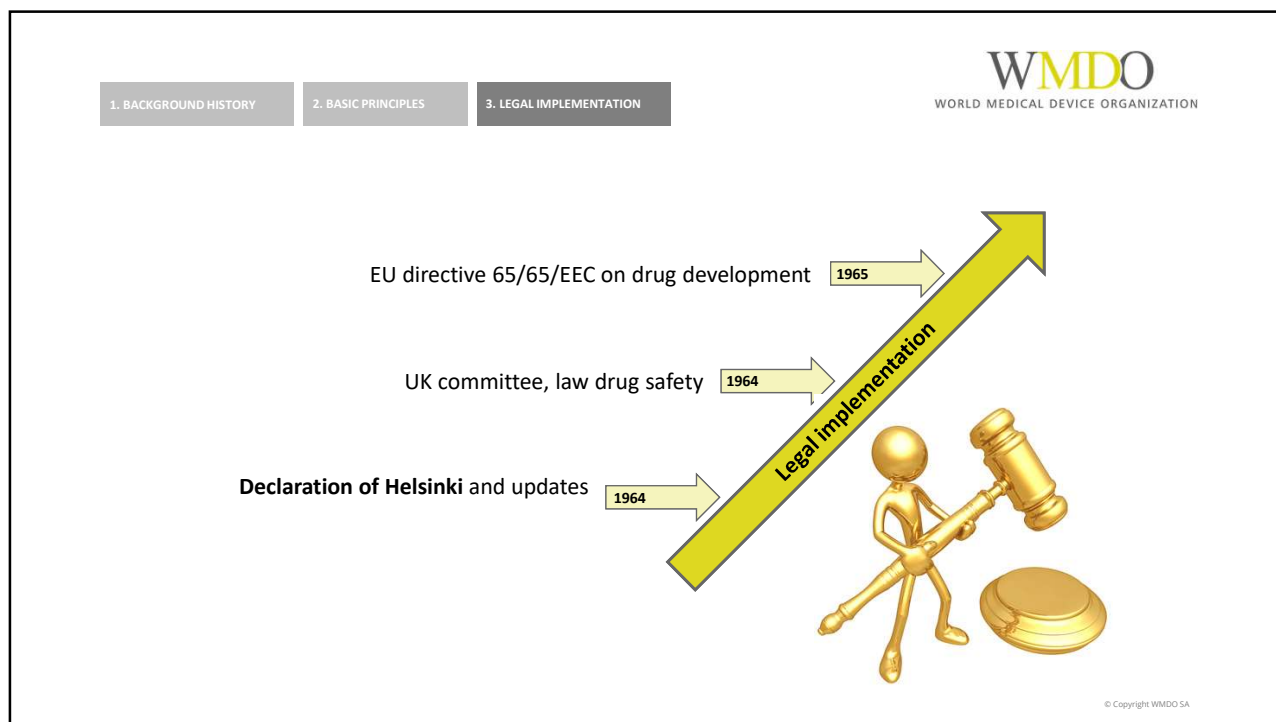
1. BACKGROUND HISTORY

2. BASIC PRINCIPLES

3. LEGAL IMPLEMENTATION

WMDO
WORLD MEDICAL DEVICE ORGANIZATION

EU directive 65/65/EEC on drug development

1965

UK committee, law drug safety

1964

**Declaration of Helsinki** and updates

1964

Legal implementation

© Copyright WMDO SA